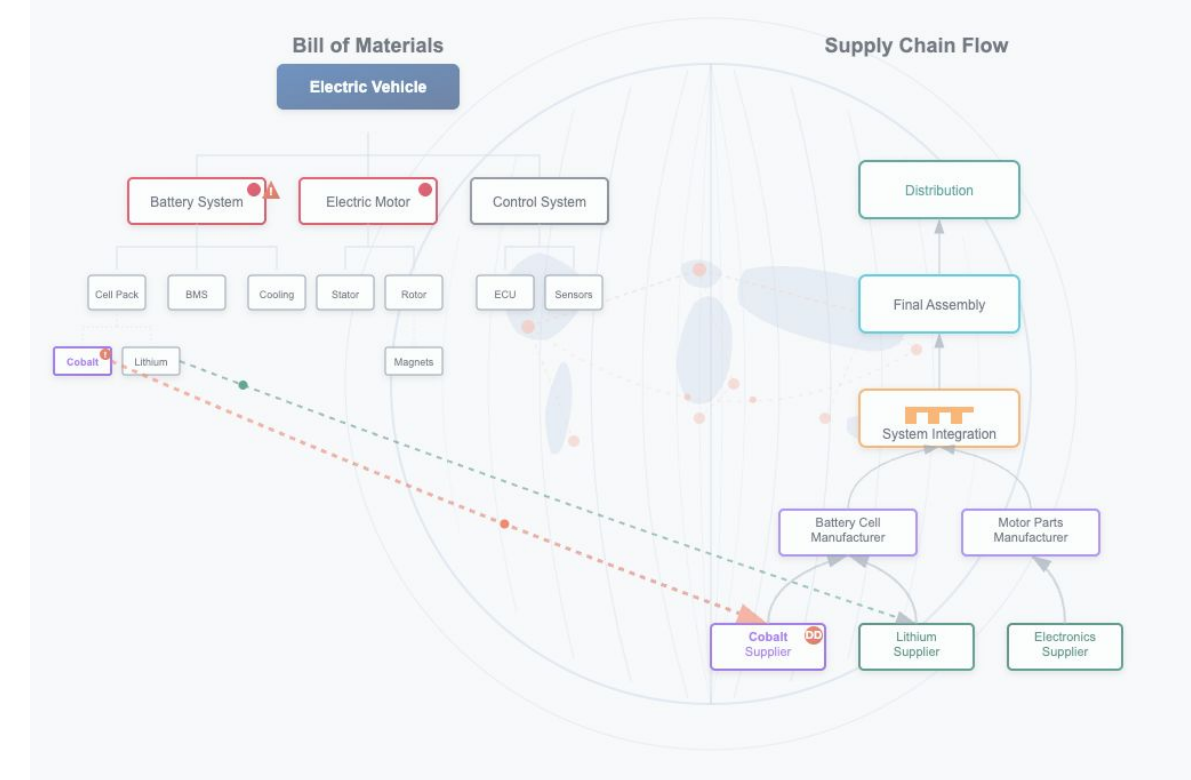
Bill of Materials

Electric Vehicle

Battery System

Electric Motor

Control System

Cell Pack

BMS

Cooling

Stator

Rotor

ECU

Sensors

Cobalt

Lithium

Magnets

Supply Chain Flow

Distribution

Final Assembly

System Integration

Battery Cell Manufacturer

Motor Parts Manufacturer

Cobalt Supplier

DD

Lithium Supplier

Electronics Supplier